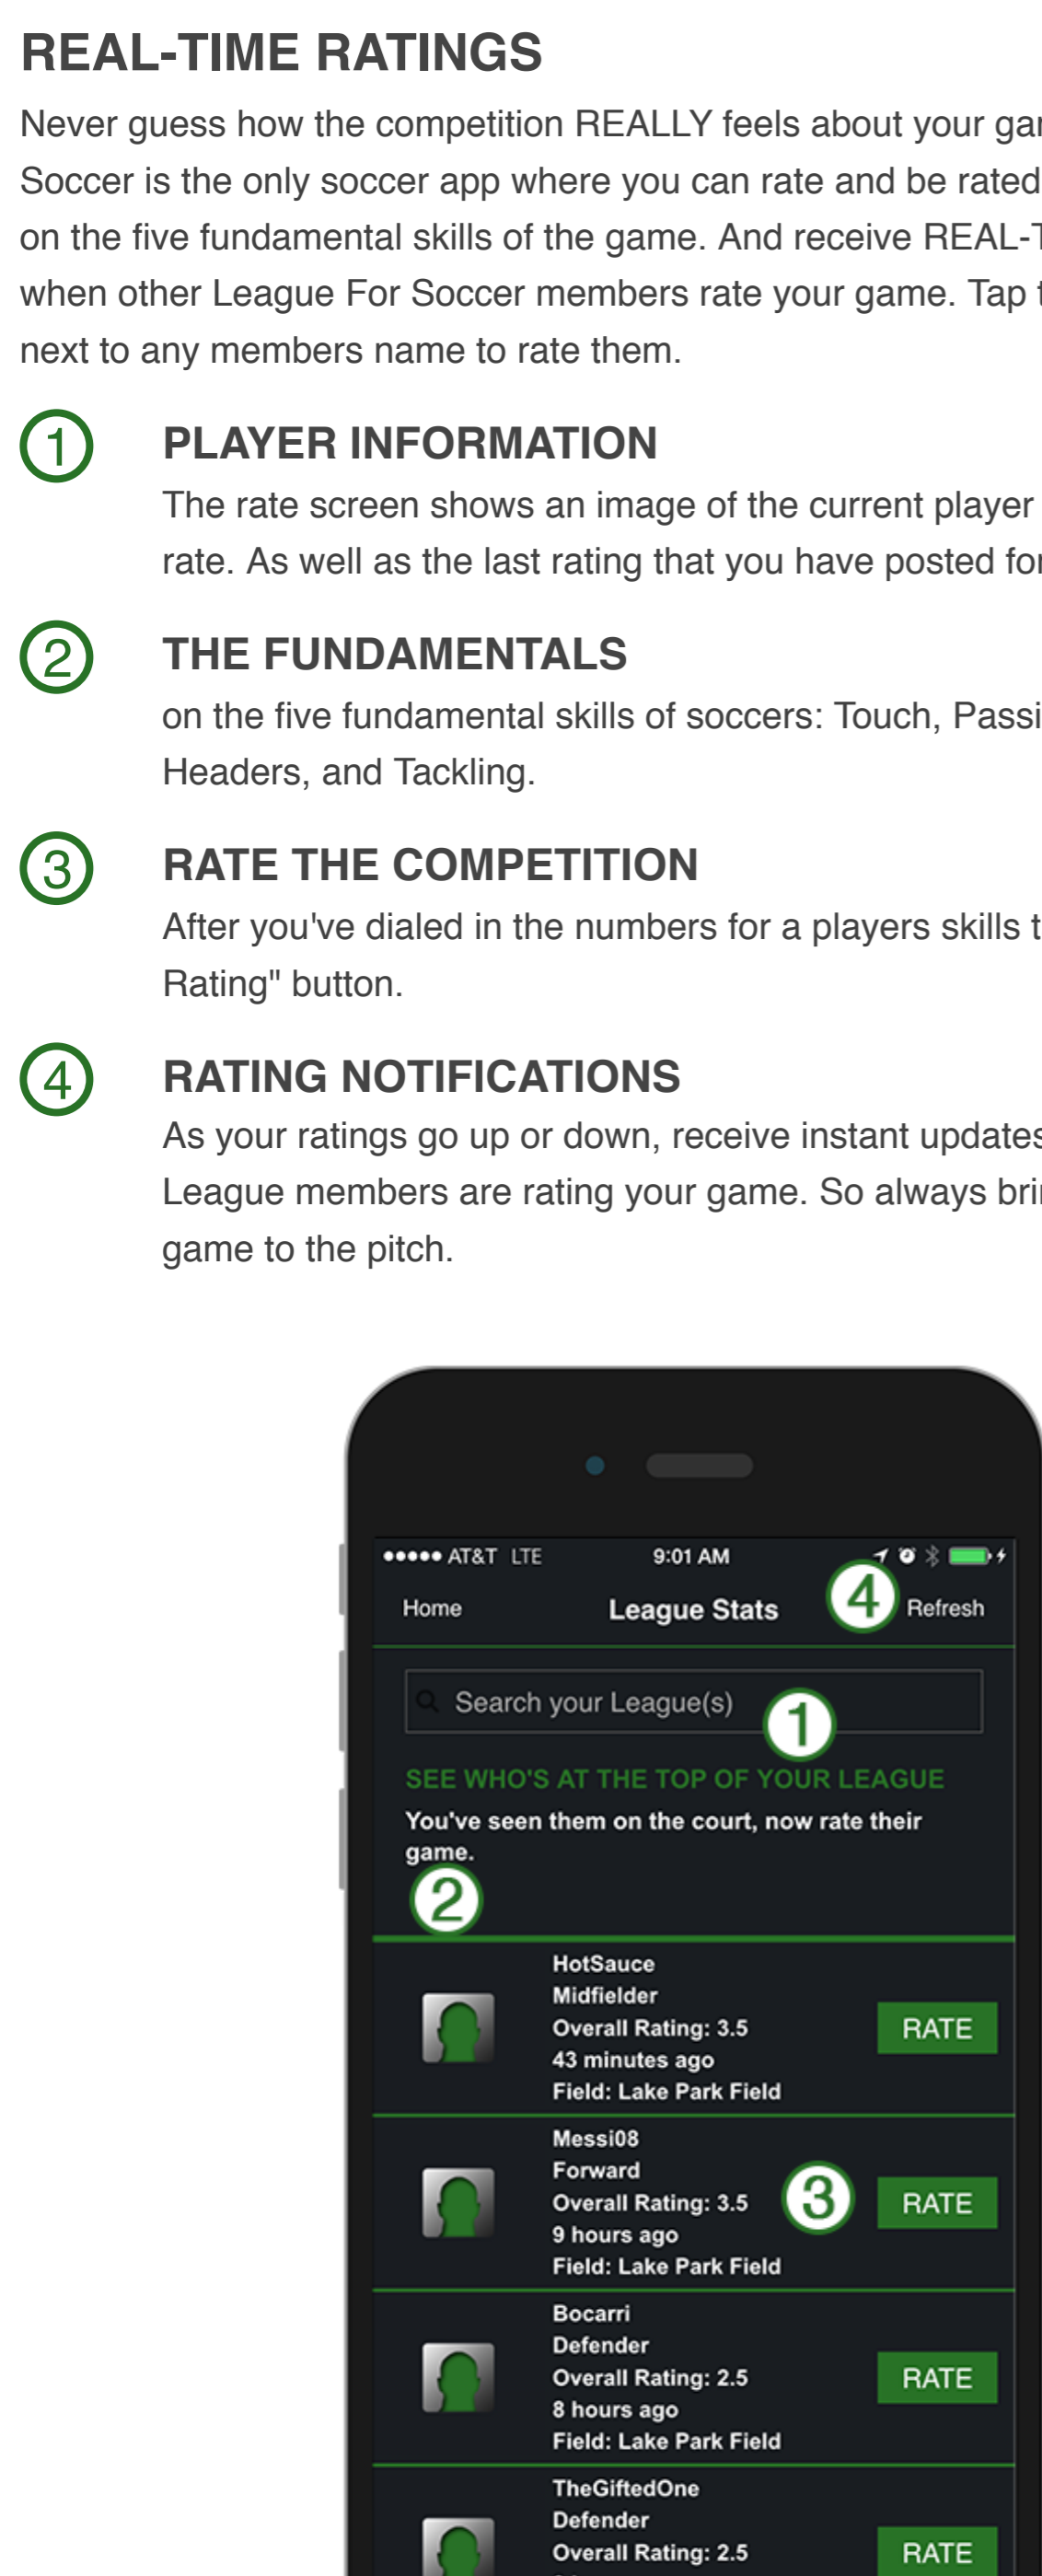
REAL-TIME RATINGS

Never guess how the competition REALLY feels about your ga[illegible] Soccer is the only soccer app where you can rate and be rated on the five fundamental skills of the game. And receive REAL-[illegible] when other League For Soccer members rate your game. Tap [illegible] next to any members name to rate them.

1 PLAYER INFORMATION
The rate screen shows an image of the current player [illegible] rate. As well as the last rating that you have posted fo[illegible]

2 THE FUNDAMENTALS
on the five fundamental skills of soccers: Touch, Passi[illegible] Headers, and Tackling.

3 RATE THE COMPETITION
After you've dialed in the numbers for a players skills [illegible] Rating" button.

4 RATING NOTIFICATIONS
As your ratings go up or down, receive instant update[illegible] League members are rating your game. So always bri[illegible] game to the pitch.

●●●●● AT&T LTE 9:01 AM
Home League Stats 4 Refresh
Search your League(s) 1
SEE WHO'S AT THE TOP OF YOUR LEAGUE
You've seen them on the court, now rate their game.
2

HotSauce
Midfielder
Overall Rating: 3.5
43 minutes ago
Field: Lake Park Field
RATE

Messi08
Forward
Overall Rating: 3.5
9 hours ago
Field: Lake Park Field
3
RATE

Bocarri
Defender
Overall Rating: 2.5
8 hours ago
Field: Lake Park Field
RATE

TheGiftedOne
Defender
Overall Rating: 2.5
RATE